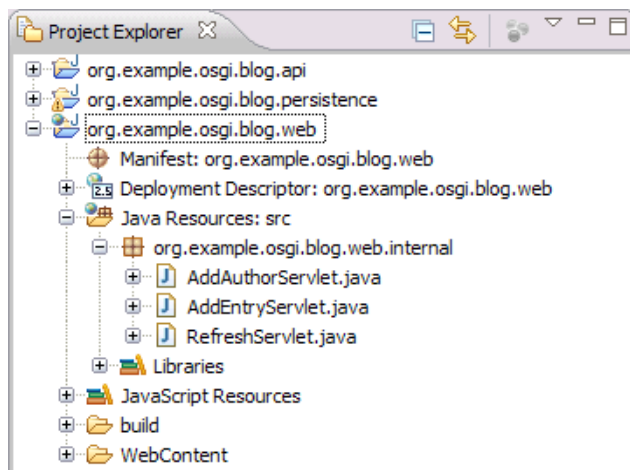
Project Explorer ☒

org.example.osgi.blog.api
org.example.osgi.blog.persistence
org.example.osgi.blog.web
Manifest: org.example.osgi.blog.web
2.5 Deployment Descriptor: org.example.osgi.blog.web
Java Resources: src
org.example.osgi.blog.web.internal
AddAuthorServlet.java
AddEntryServlet.java
RefreshServlet.java
Libraries
JavaScript Resources
build
WebContent